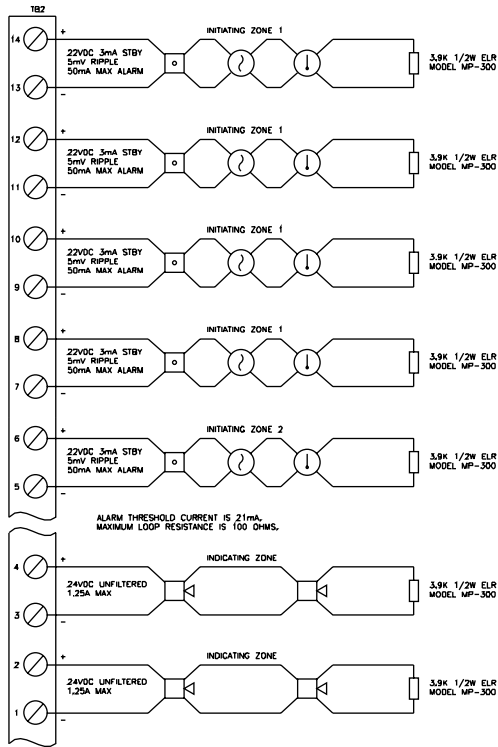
TB2

14 +
22VDC 3mA STBY
5mV RIPPLE
50mA MAX ALARM
INITIATING ZONE 1
3.9K 1/2W ELR
MODEL MP-300
13 −

12 +
22VDC 3mA STBY
5mV RIPPLE
50mA MAX ALARM
INITIATING ZONE 1
3.9K 1/2W ELR
MODEL MP-300
11 −

10 +
22VDC 3mA STBY
5mV RIPPLE
50mA MAX ALARM
INITIATING ZONE 1
3.9K 1/2W ELR
MODEL MP-300
9 −

8 +
22VDC 3mA STBY
5mV RIPPLE
50mA MAX ALARM
INITIATING ZONE 1
3.9K 1/2W ELR
MODEL MP-300
7 −

6 +
22VDC 3mA STBY
5mV RIPPLE
50mA MAX ALARM
INITIATING ZONE 2
3.9K 1/2W ELR
MODEL MP-300
5 −

ALARM THRESHOLD CURRENT IS 21mA.
MAXIMUM LOOP RESISTANCE IS 100 OHMS.

4 +
24VDC UNFILTERED
1.25A MAX
INDICATING ZONE
3.9K 1/2W ELR
MODEL MP-300
3 −

2 +
24VDC UNFILTERED
1.25A MAX
INDICATING ZONE
3.9K 1/2W ELR
MODEL MP-300
1 −